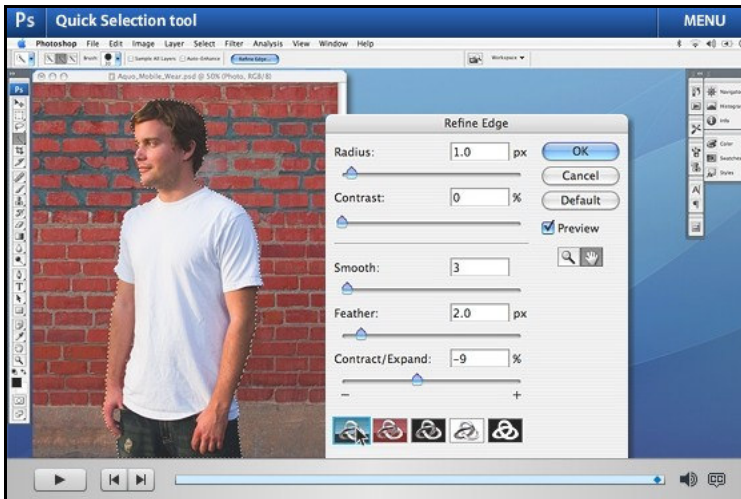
Ps Quick Selection tool

MENU

Photoshop File Edit Image Layer Select Filter Analysis View Window Help

Brush: Sample All Layers Auto-Enhance Refine Edge...

Workspace

Aquo_Mobile_Wear.psd @ 50% (Photo, RGB/8)

Refine Edge

Radius: 1.0 px

Contrast: 0 %

Smooth: 3

Feather: 2.0 px

Contract/Expand: -9 %

−

+

OK

Cancel

Default

Preview

Navigator

Histogram

Info

Color

Swatches

Styles